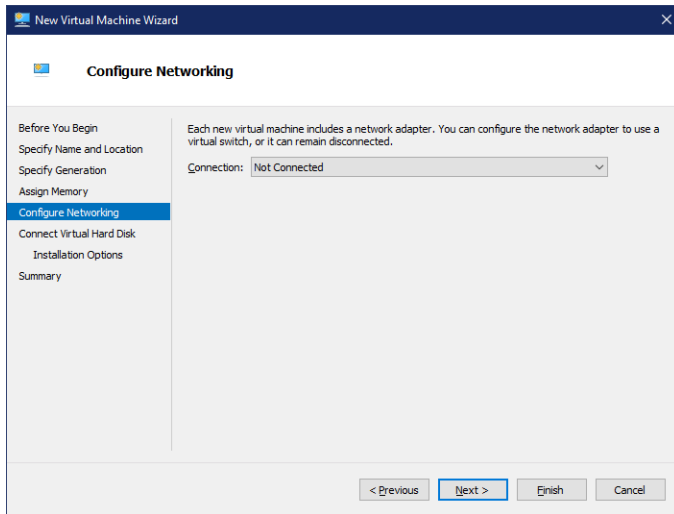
New Virtual Machine Wizard

Configure Networking

Before You Begin
Specify Name and Location
Specify Generation
Assign Memory
Configure Networking
Connect Virtual Hard Disk
Installation Options
Summary

Each new virtual machine includes a network adapter. You can configure the network adapter to use a virtual switch, or it can remain disconnected.

Connection: Not Connected

< Previous
Next >
Finish
Cancel